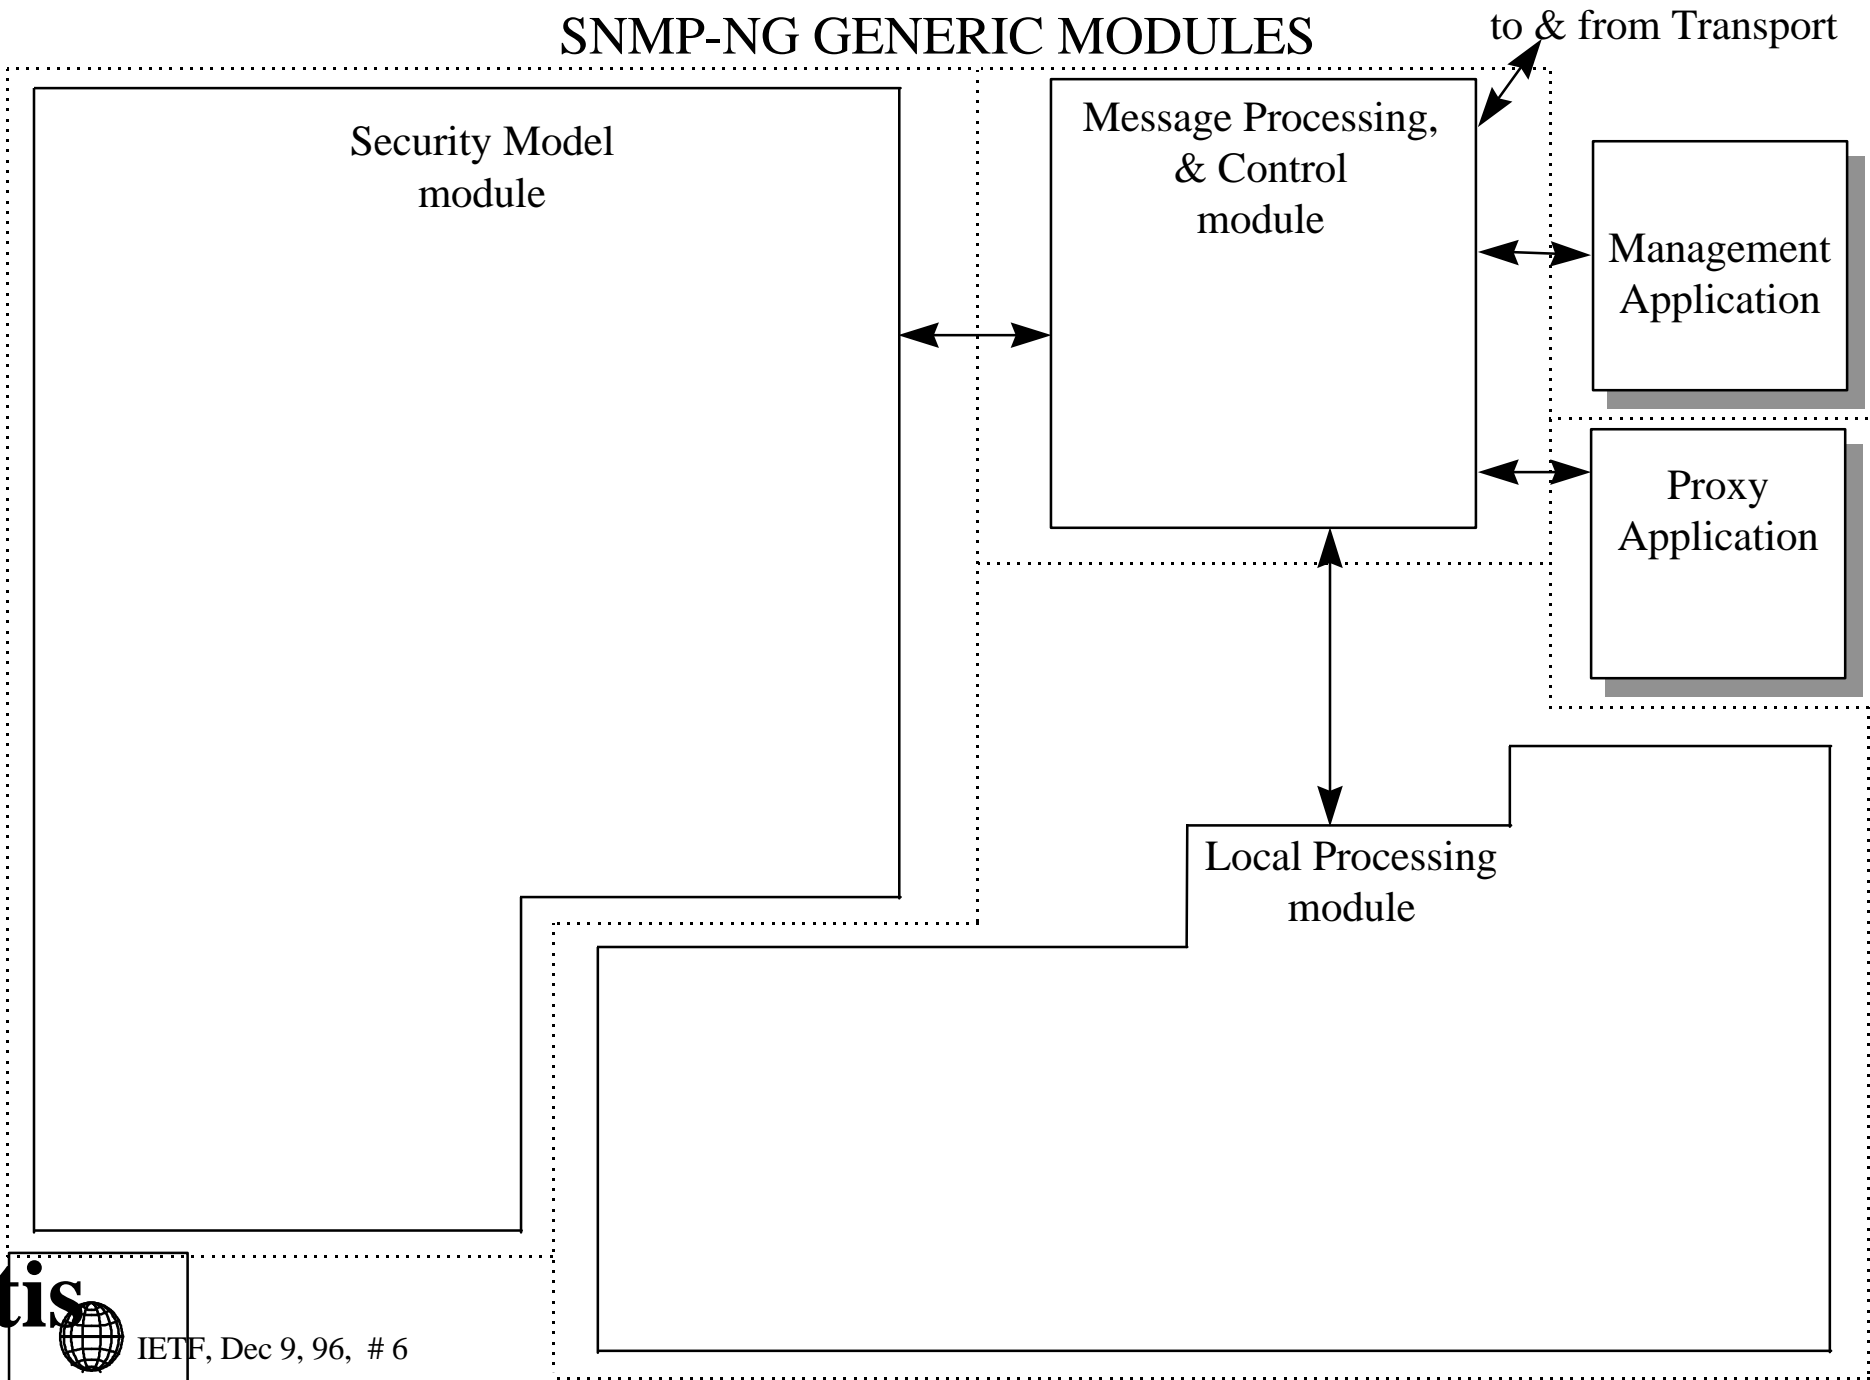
SNMP-NG GENERIC MODULES

to & from Transport

Security Model module

Message Processing, & Control module

Management Application

Proxy Application

Local Processing module

tis

IETF, Dec 9, 96, # 6